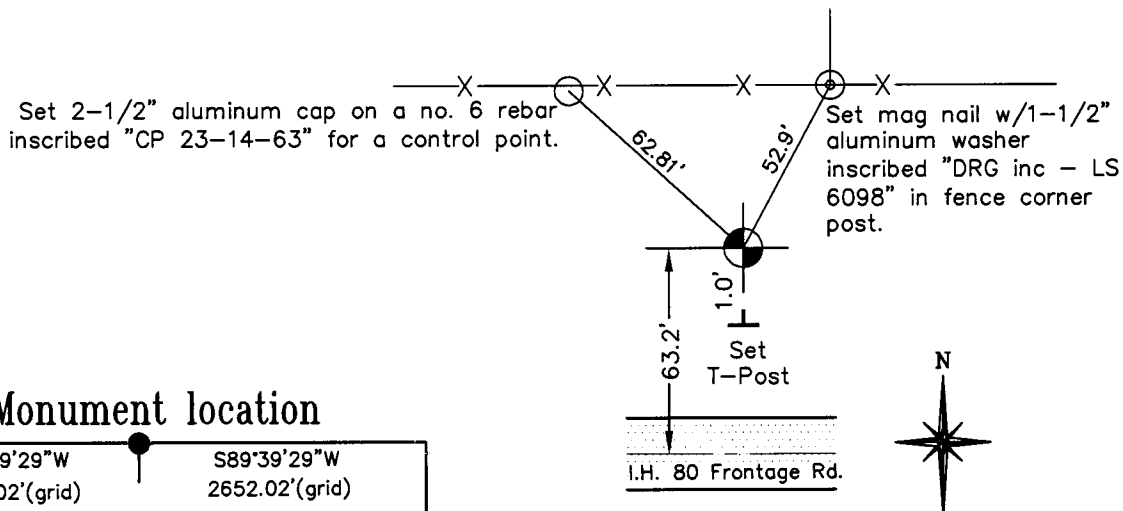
Set 2–1/2" aluminum cap on a no. 6 rebar inscribed "CP 23–14–63" for a control point.

62.81'

52.9'

Set mag nail w/1–1/2" aluminum washer inscribed "DRG inc – LS 6098" in fence corner post.

1.0'

63.2'

Set T–Post

N

Monument location

9'29"W

.02'(grid)

S89°39'29"W

2652.02'(grid)

I.H. 80 Frontage Rd.